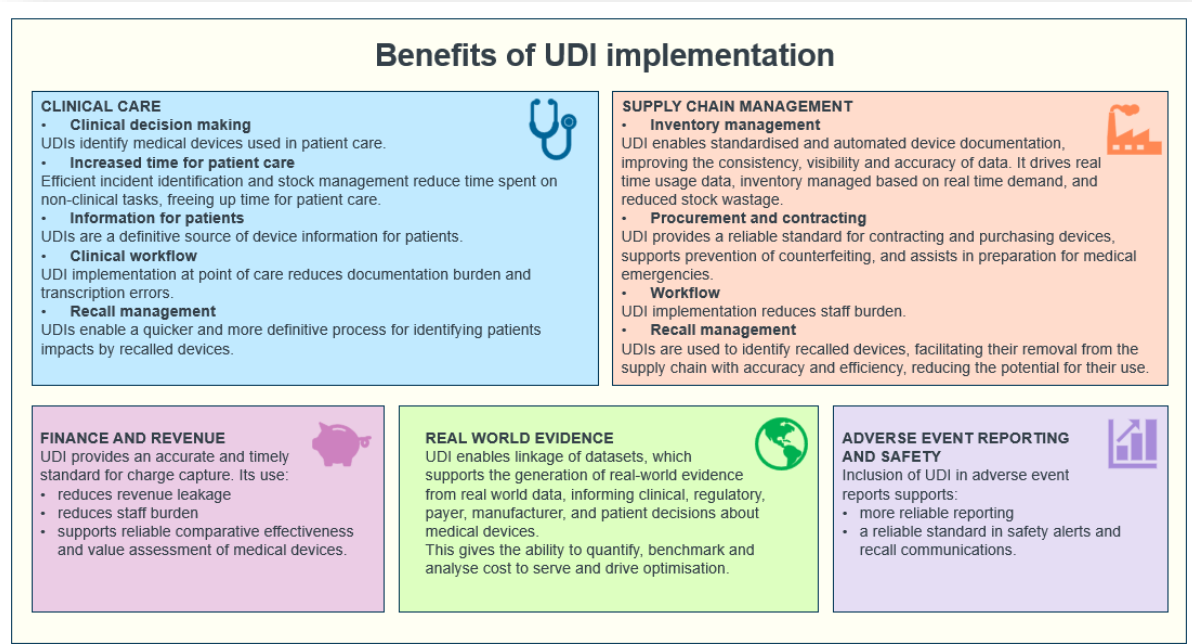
Benefits of UDI implementation

CLINICAL CARE
• Clinical decision making
UDIs identify medical devices used in patient care.
• Increased time for patient care
Efficient incident identification and stock management reduce time spent on non-clinical tasks, freeing up time for patient care.
• Information for patients
UDIs are a definitive source of device information for patients.
• Clinical workflow
UDI implementation at point of care reduces documentation burden and transcription errors.
• Recall management
UDIs enable a quicker and more definitive process for identifying patients impacts by recalled devices.

SUPPLY CHAIN MANAGEMENT
• Inventory management
UDI enables standardised and automated device documentation, improving the consistency, visibility and accuracy of data. It drives real time usage data, inventory managed based on real time demand, and reduced stock wastage.
• Procurement and contracting
UDI provides a reliable standard for contracting and purchasing devices, supports prevention of counterfeiting, and assists in preparation for medical emergencies.
• Workflow
UDI implementation reduces staff burden.
• Recall management
UDIs are used to identify recalled devices, facilitating their removal from the supply chain with accuracy and efficiency, reducing the potential for their use.

FINANCE AND REVENUE
UDI provides an accurate and timely standard for charge capture. Its use:
• reduces revenue leakage
• reduces staff burden
• supports reliable comparative effectiveness and value assessment of medical devices.

REAL WORLD EVIDENCE
UDI enables linkage of datasets, which supports the generation of real-world evidence from real world data, informing clinical, regulatory, payer, manufacturer, and patient decisions about medical devices.
This gives the ability to quantify, benchmark and analyse cost to serve and drive optimisation.

ADVERSE EVENT REPORTING AND SAFETY
Inclusion of UDI in adverse event reports supports:
• more reliable reporting
• a reliable standard in safety alerts and recall communications.